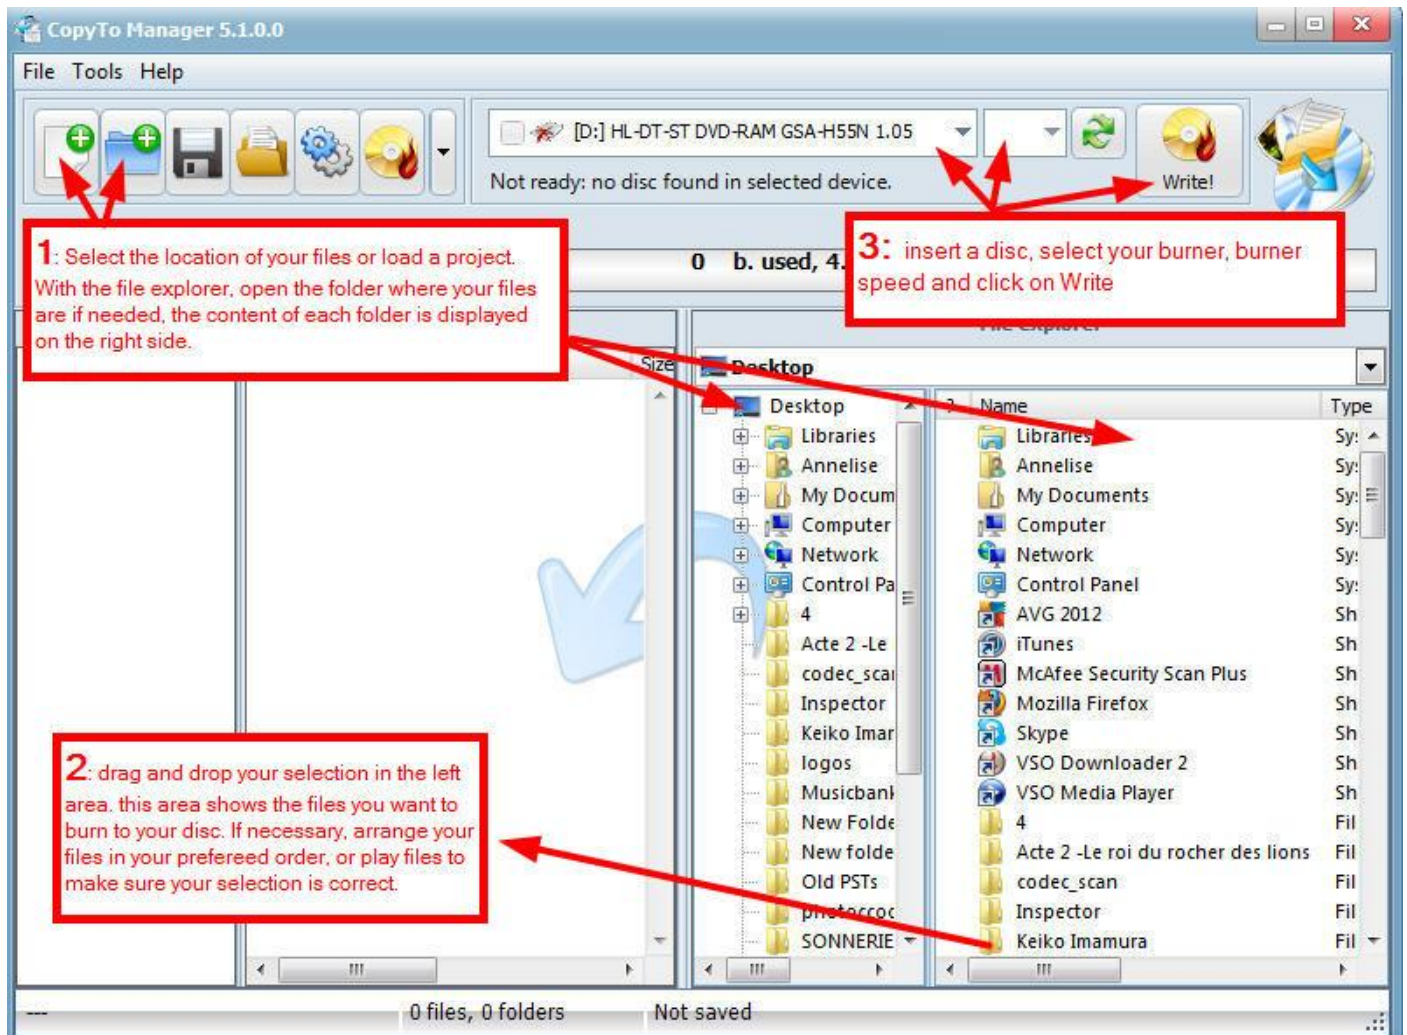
CopyTo Manager 5.1.0.0

File Tools Help

[D:] HL-DT-ST DVD-RAM GSA-H55N 1.05

Not ready: no disc found in selected device.

Write!

1: Select the location of your files or load a project. With the file explorer, open the folder where your files are if needed, the content of each folder is displayed on the right side.

0 b. used, 4.

3: insert a disc, select your burner, burner speed and click on Write

Size

Desktop

Desktop
Libraries
Annelise
My Docum
Computer
Network
Control Pa
4
Acte 2 -Le
codec_scai
Inspector
Keiko Imar
logos
Musicbanl
New Folde
New folde
Old PSTs
photocco
SONNERIE

Name | Type
Libraries | Sy
Annelise | Sy
My Documents | Sy
Computer | Sy
Network | Sy
Control Panel | Sy
AVG 2012 | Sh
iTunes | Sh
McAfee Security Scan Plus | Sh
Mozilla Firefox | Sh
Skype | Sh
VSO Downloader 2 | Sh
VSO Media Player | Sh
4 | Fil
Acte 2 -Le roi du rocher des lions | Fil
codec_scan | Fil
Inspector | Fil
Keiko Imamura | Fil

2: drag and drop your selection in the left area. this area shows the files you want to burn to your disc. If necessary, arrange your files in your prefereed order, or play files to make sure your selection is correct.

---
0 files, 0 folders
Not saved